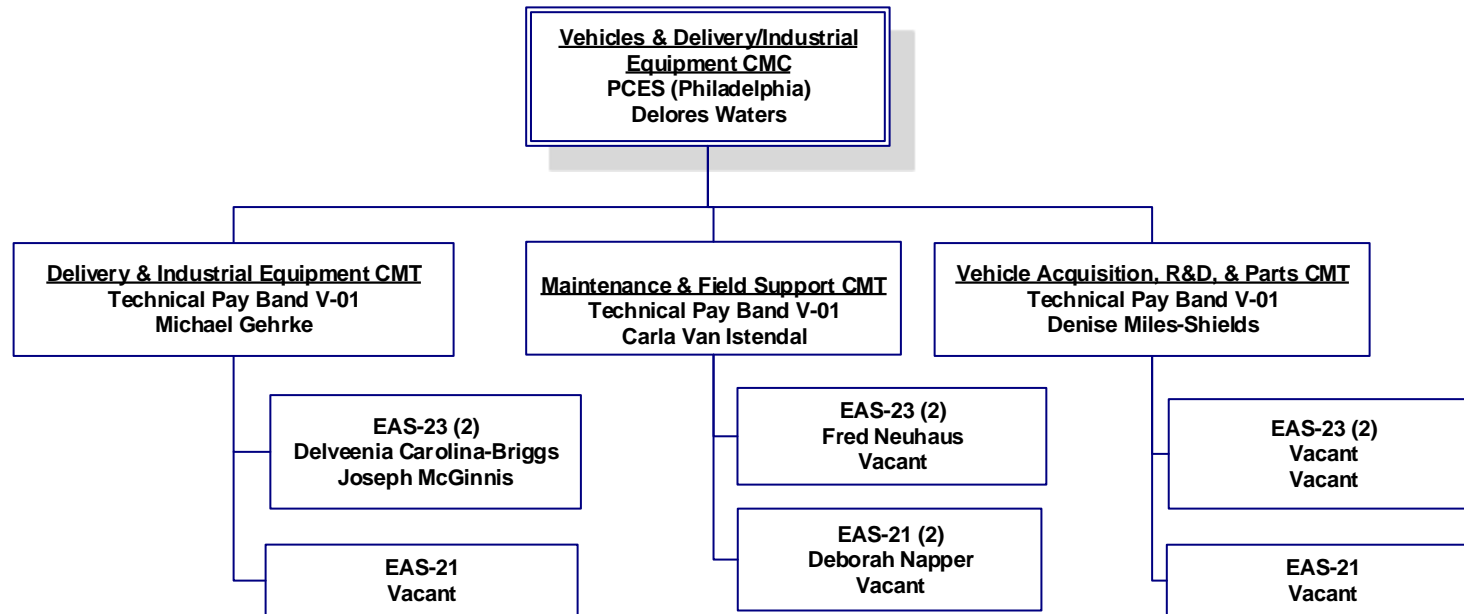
Vehicles & Delivery/Industrial Equipment CMC
PCES (Philadelphia)
Delores Waters

Delivery & Industrial Equipment CMT
Technical Pay Band V-01
Michael Gehrke

EAS-23 (2)
Delveenia Carolina-Briggs
Joseph McGinnis

EAS-21
Vacant

Maintenance & Field Support CMT
Technical Pay Band V-01
Carla Van Istendal

EAS-23 (2)
Fred Neuhaus
Vacant

EAS-21 (2)
Deborah Napper
Vacant

Vehicle Acquisition, R&D, & Parts CMT
Technical Pay Band V-01
Denise Miles-Shields

EAS-23 (2)
Vacant
Vacant

EAS-21
Vacant